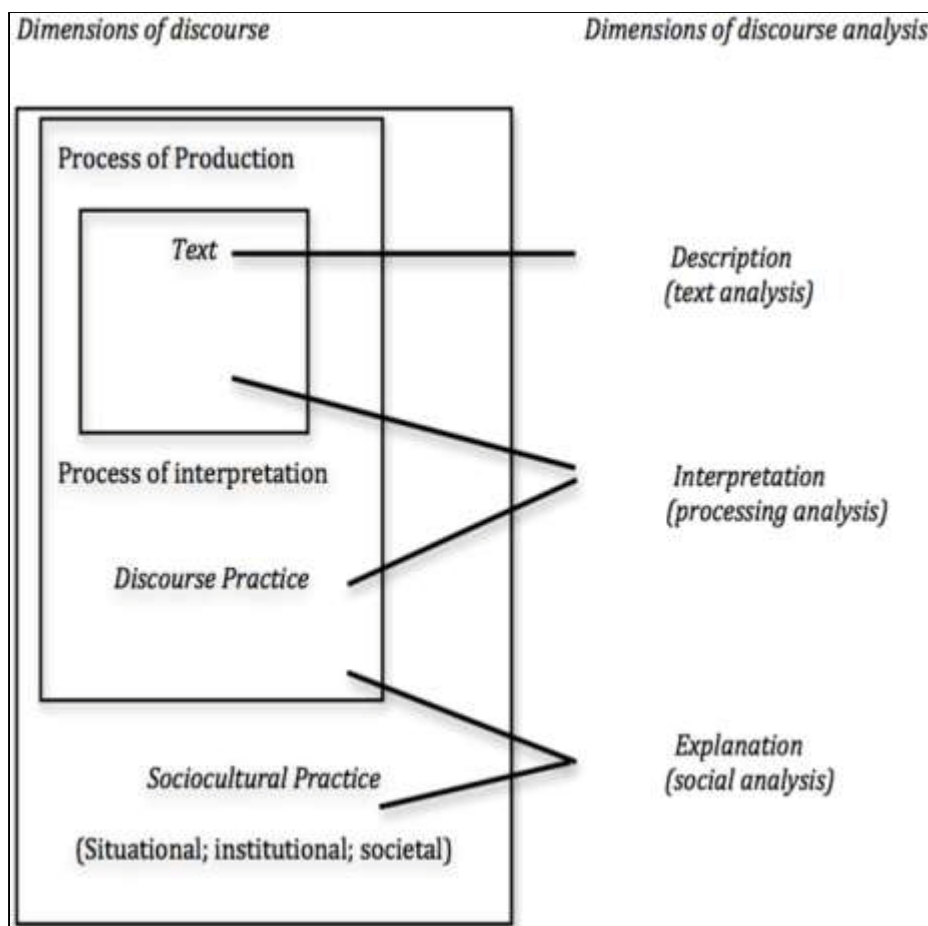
Dimensions of discourse

Dimensions of discourse analysis

Process of Production

Text

Description (text analysis)

Process of interpretation

Interpretation (processing analysis)

Discourse Practice

Explanation (social analysis)

Sociocultural Practice

(Situational; institutional; societal)